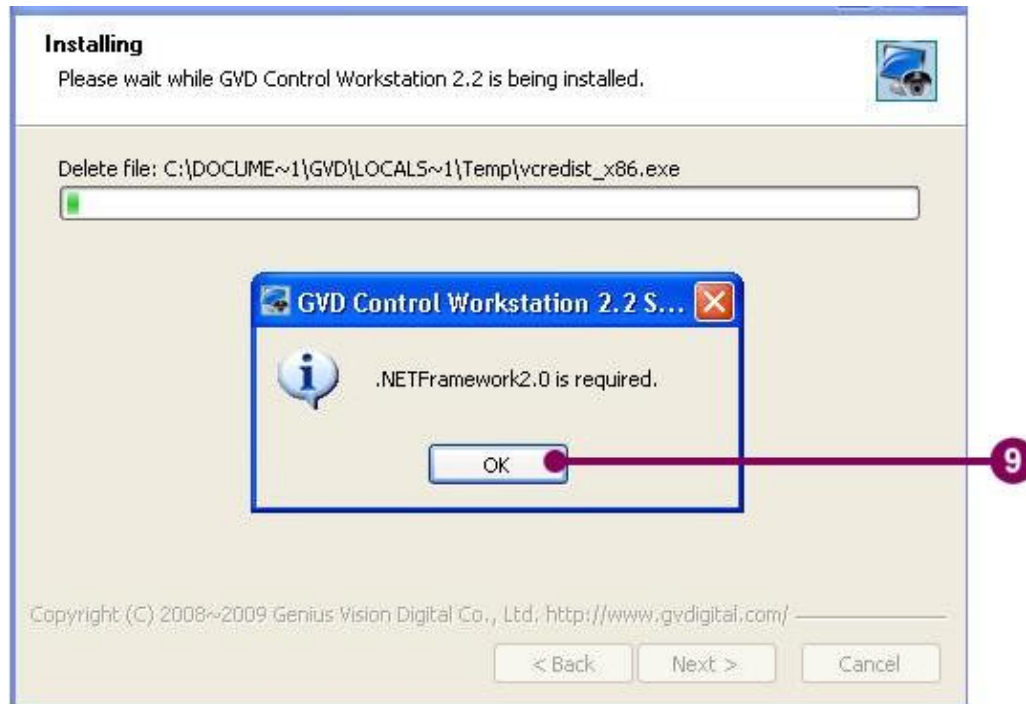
Installing

Please wait while GVD Control Workstation 2.2 is being installed.

Delete file: C:\DOCUME~1\GVD\LOCALS~1\Temp\vcredist_x86.exe

GVD Control Workstation 2.2 S...

.NETFramework2.0 is required.

OK

9

Copyright (C) 2008~2009 Genius Vision Digital Co., Ltd. http://www.gvdigital.com/

< Back

Next >

Cancel